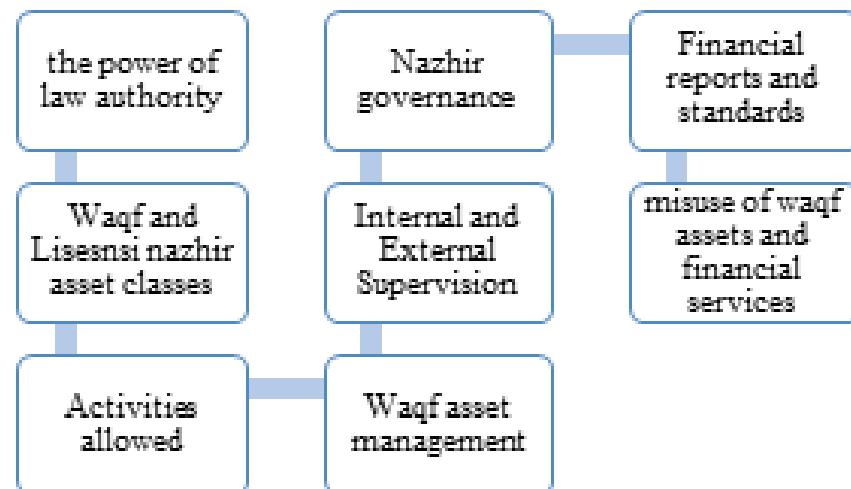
the power of law authority

Waqf and Lisesnsi nazhir asset classes

Activities allowed

Waqf asset management

Internal and External Supervision

Nazhir governance

Financial reports and standards

misuse of waqf assets and financial services